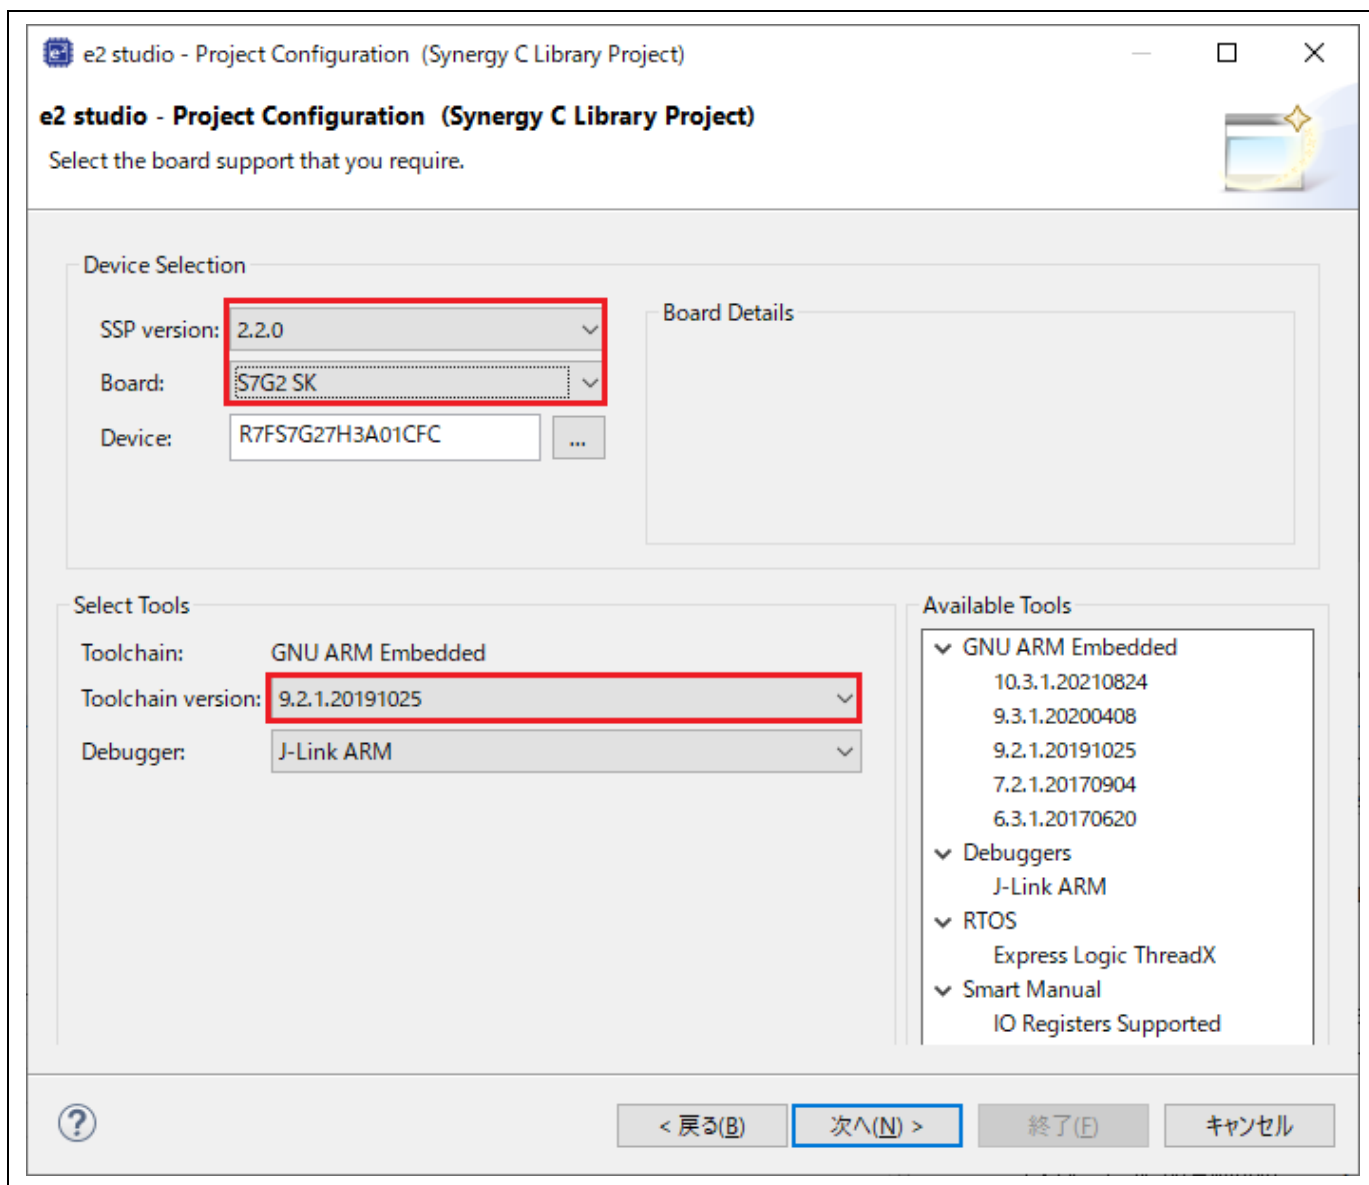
e2 studio - Project Configuration (Synergy C Library Project)

e2 studio - Project Configuration (Synergy C Library Project)
Select the board support that you require.

Device Selection
SSP version: 2.2.0
Board: S7G2 SK
Device: R7FS7G27H3A01CFC ...

Board Details

Select Tools
Toolchain: GNU ARM Embedded
Toolchain version: 9.2.1.20191025
Debugger: J-Link ARM

Available Tools
GNU ARM Embedded
10.3.1.20210824
9.3.1.20200408
9.2.1.20191025
7.2.1.20170904
6.3.1.20170620
Debuggers
J-Link ARM
RTOS
Express Logic ThreadX
Smart Manual
IO Registers Supported

?
< 戻る(B)
次へ(N) >
終了(F)
キャンセル